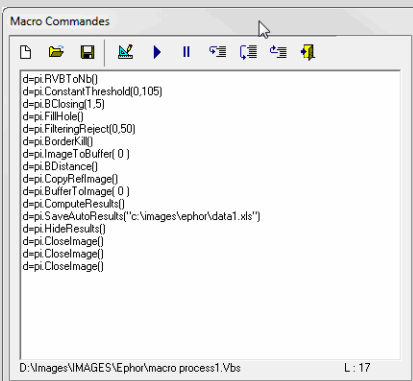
Macro Commandes

d=pi.RVBToNb()
d=pi.ConstantThreshold(0,105)
d=pi.BClosing(1,5)
d=pi.FillHole()
d=pi.FilteringReject(0,50)
d=pi.BorderKill()
d=pi.ImageToBuffer( 0 )
d=pi.BDistance()
d=pi.CopyRefImage()
d=pi.BufferToImage( 0 )
d=pi.ComputeResults()
d=pi.SaveAutoResults("c:\images\ephor\data1.xls")
d=pi.HideResults()
d=pi.CloseImage()
d=pi.CloseImage()
d=pi.CloseImage()

D:\Images\IMAGES\Ephor\macro process1.Vbs L : 17